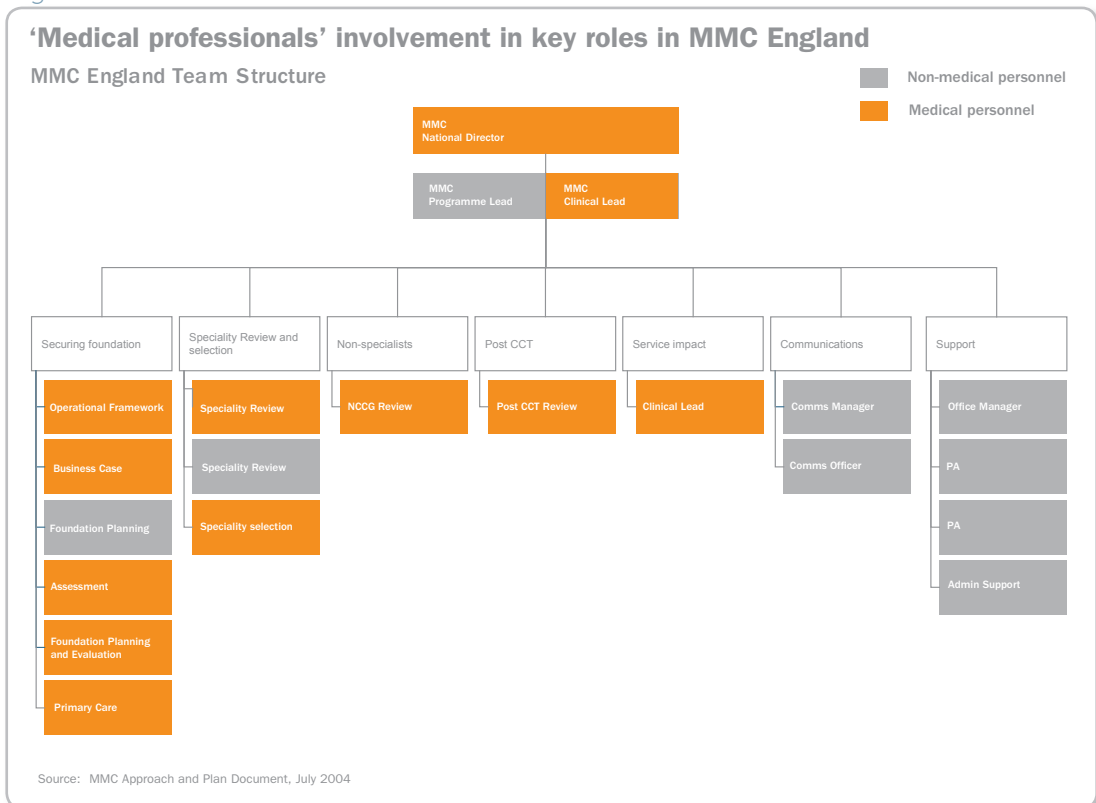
'Medical professionals' involvement in key roles in MMC England

MMC England Team Structure

Non-medical personnel

Medical personnel

MMC
National Director

MMC
Programme Lead

MMC
Clinical Lead

Securing foundation

Operational Framework

Business Case

Foundation Planning

Assessment

Foundation Planning and Evaluation

Primary Care

Speciality Review and selection

Speciality Review

Speciality Review

Speciality selection

Non-specialists

NCCG Review

Post CCT

Post CCT Review

Service impact

Clinical Lead

Communications

Comms Manager

Comms Officer

Support

Office Manager

PA

PA

Admin Support

Source: MMC Approach and Plan Document, July 2004